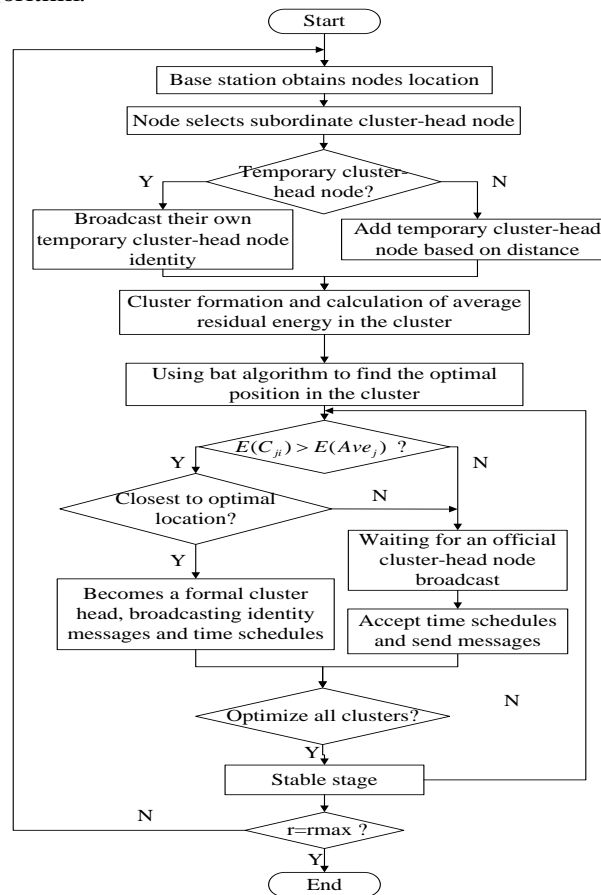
Start

Base station obtains nodes location

Node selects subordinate cluster-head node

Temporary cluster-head node?

Y

N

Broadcast their own temporary cluster-head node identity

Add temporary cluster-head node based on distance

Cluster formation and calculation of average residual energy in the cluster

Using bat algorithm to find the optimal position in the cluster

$E(C_{ji}) > E(Ave_j)$ ?

Y

N

Closest to optimal location?

N

Y

Waiting for an official cluster-head node broadcast

Becomes a formal cluster head, broadcasting identity messages and time schedules

Accept time schedules and send messages

N

Optimize all clusters?

Y

Stable stage

N

r=rmax ?

Y

End